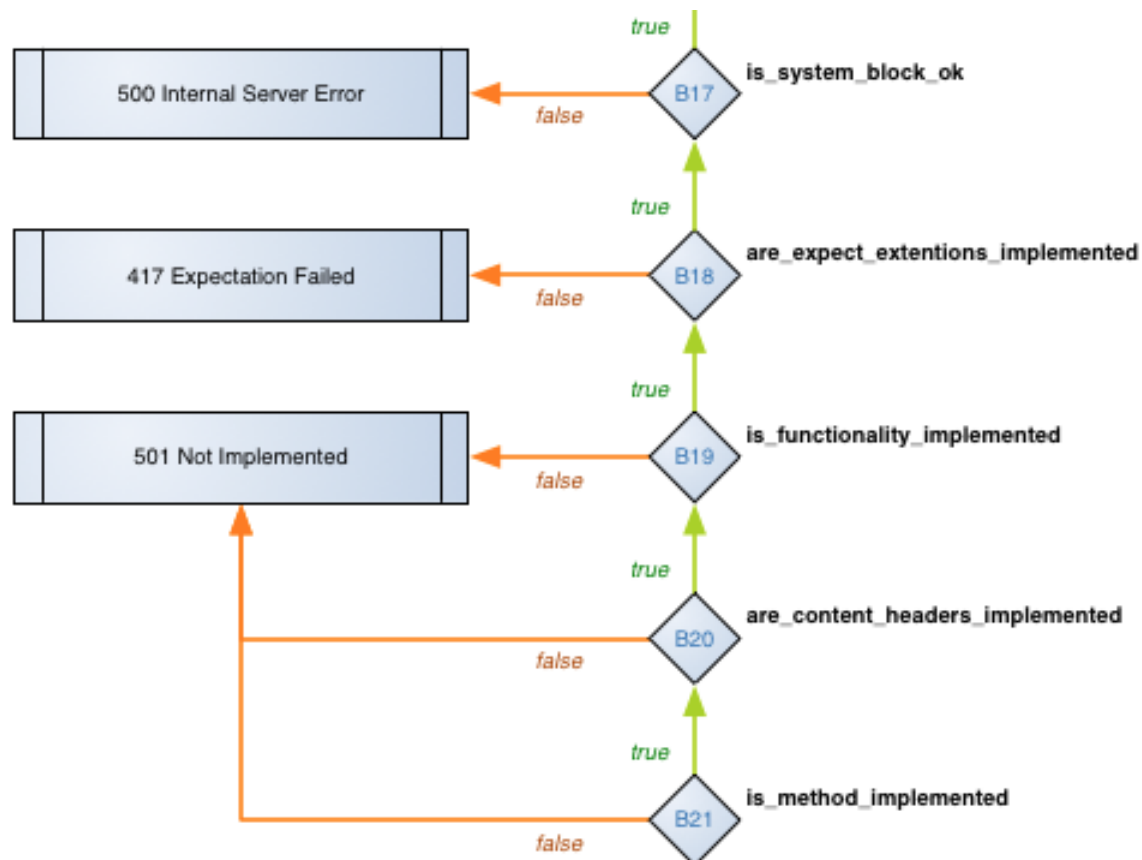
true

500 Internal Server Error

false

B17

is_system_block_ok

true

417 Expectation Failed

false

B18

are_expect_extentions_implemented

true

501 Not Implemented

false

B19

is_functionality_implemented

true

false

B20

are_content_headers_implemented

true

false

B21

is_method_implemented